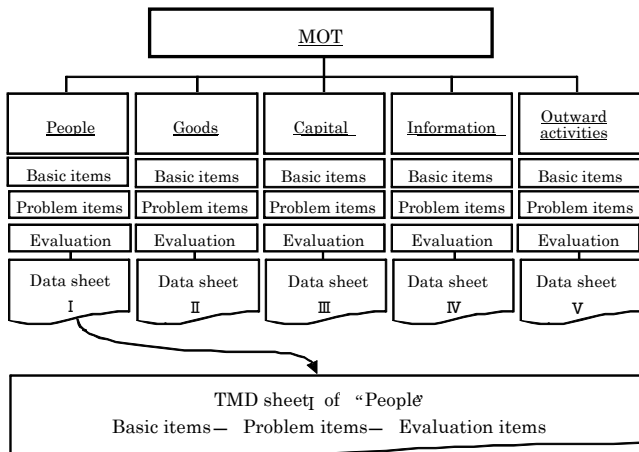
MOT

People
Basic items
Problem items
Evaluation
Data sheet
I

Goods
Basic items
Problem items
Evaluation
Data sheet
II

Capital
Basic items
Problem items
Evaluation
Data sheet
III

Information
Basic items
Problem items
Evaluation
Data sheet
IV

Outward activities
Basic items
Problem items
Evaluation
Data sheet
V

TMD sheet I of "People"
Basic items — Problem items — Evaluation items